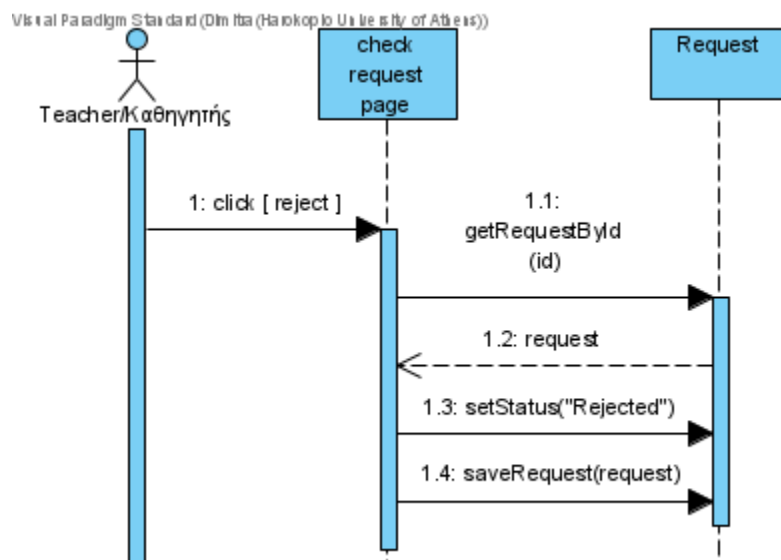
Visual Paradigm Standard (Dimitra (Harokopio University of Athens))

Teacher/Καθηγητής

check request page

Request

1: click [ reject ]

1.1: getRequestById (id)

1.2: request

1.3: setStatus("Rejected")

1.4: saveRequest(request)